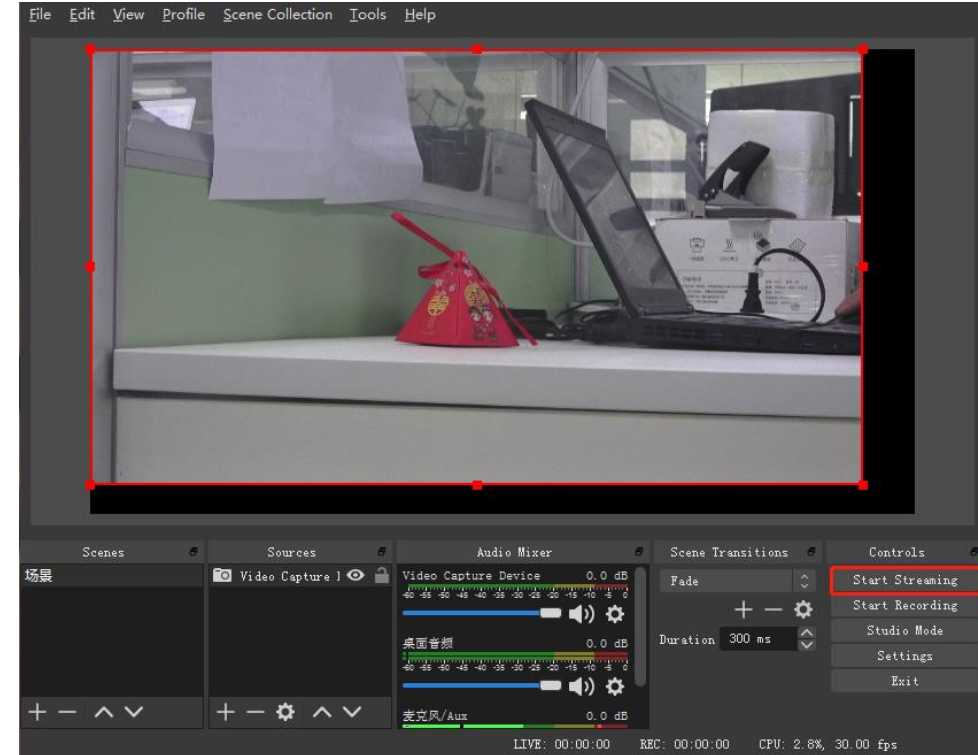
File Edit View Profile Scene Collection Tools Help

Scenes
场景

Sources
Video Capture I

Audio Mixer
Video Capture Device 0.0 dB
-60 -55 -50 -45 -40 -35 -30 -25 -20 -15 -10 -5 0
桌面音频 0.0 dB
-60 -55 -50 -45 -40 -35 -30 -25 -20 -15 -10 -5 0
麦克风/Aux 0.0 dB

Scene Transitions
Fade
Duration 300 ms

Controls
Start Streaming
Start Recording
Studio Mode
Settings
Exit

LIVE: 00:00:00 REC: 00:00:00 CPU: 2.8%, 30.00 fps